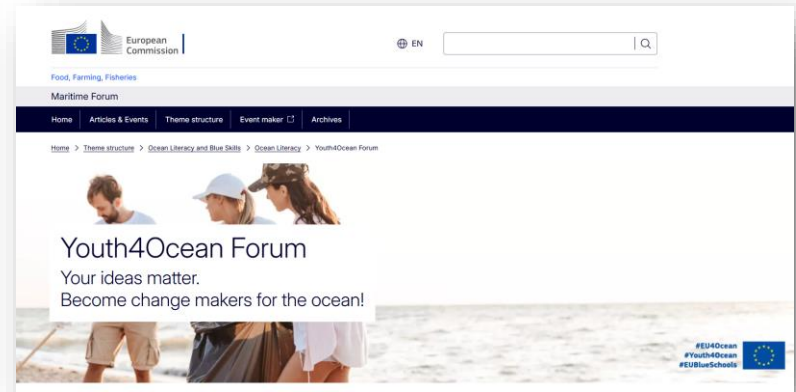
European Commission

EN

Food, Farming, Fisheries

Maritime Forum

Home | Articles & Events | Theme structure | Event maker | Archives

Home > Theme structure > Ocean Literacy and Blue Skills > Ocean Literacy > Youth4Ocean Forum

Youth4Ocean Forum

Your ideas matter.
Become change makers for the ocean!

#EU4Ocean
#Youth4Ocean
#EUBlueSchools